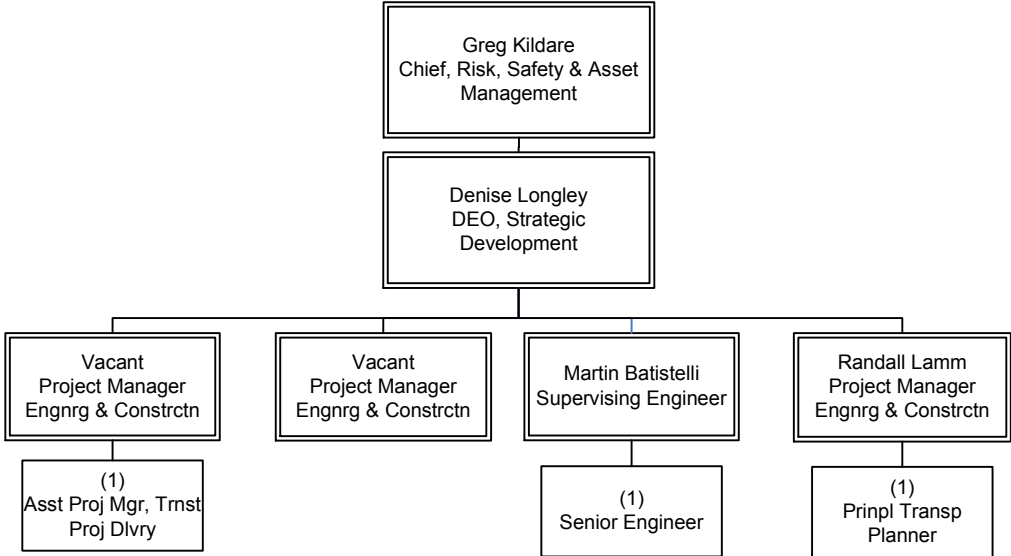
Greg Kildare
Chief, Risk, Safety & Asset Management

Denise Longley
DEO, Strategic Development

Vacant
Project Manager
Engnrg & Constrctn

Vacant
Project Manager
Engnrg & Constrctn

Martin Batistelli
Supervising Engineer

Randall Lamm
Project Manager
Engnrg & Constrctn

(1)
Asst Proj Mgr, Trnst Proj Dlvry

(1)
Senior Engineer

(1)
Prinpl Transp Planner